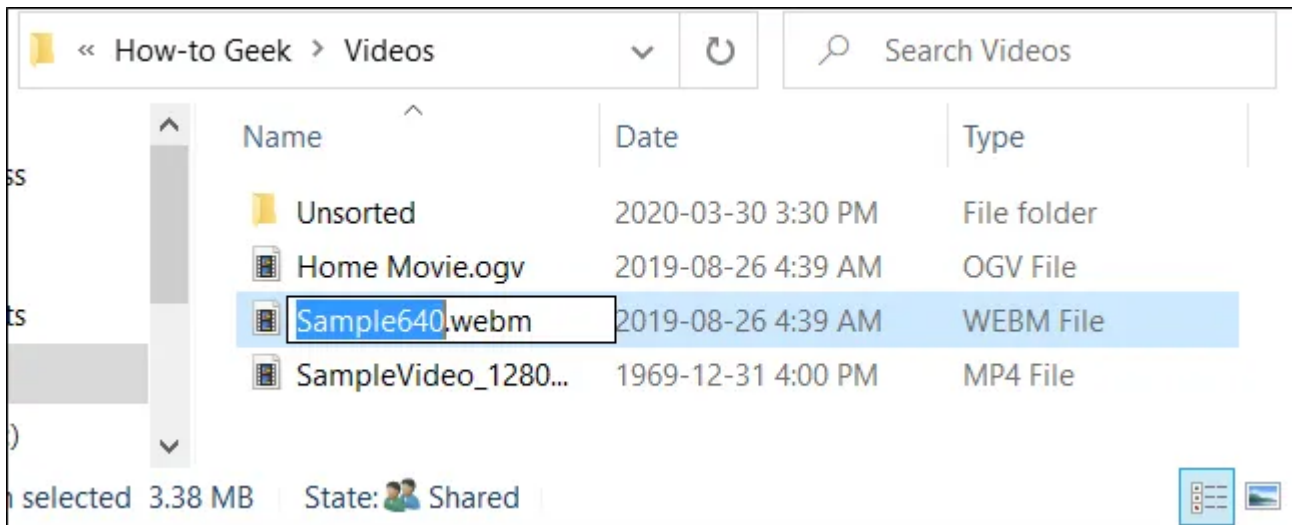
« How-to Geek > Videos

Search Videos

ss

ts

)

| Name | Date | Type |
|---|---|---|
| Unsorted | 2020-03-30 3:30 PM | File folder |
| Home Movie.ogv | 2019-08-26 4:39 AM | OGV File |
| Sample640.webm | 2019-08-26 4:39 AM | WEBM File |
| SampleVideo_1280... | 1969-12-31 4:00 PM | MP4 File |

n selected 3.38 MB State: Shared